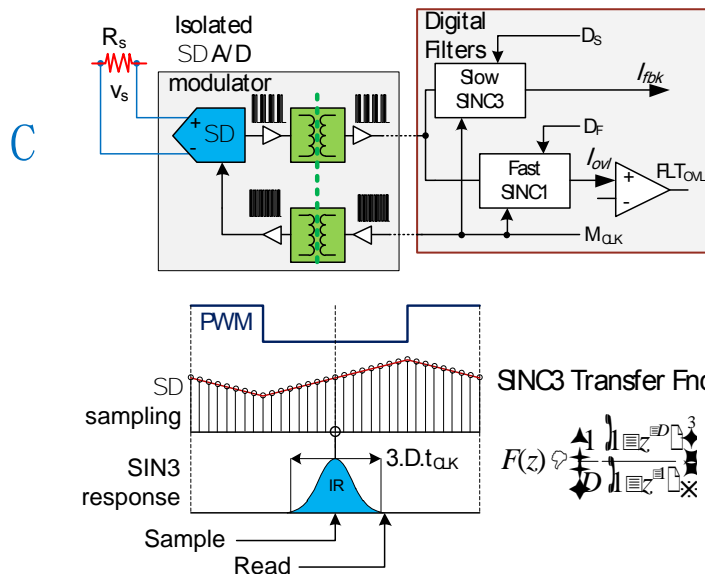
C

$R_s$

$v_s$

Isolated SD A/D modulator

SD

+

-

Digital Filters

$D_S$

Slow SINC3

$I_{fbk}$

$D_F$

Fast SINC1

$I_{ovl}$

+

-

$FLT_{OVL}$

$M_{CLK}$

PWM

SD sampling

SIN3 response

IR

3.D.$t_{CLK}$

Sample

Read

SINC3 Transfer Fnc

$F(z)$ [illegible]